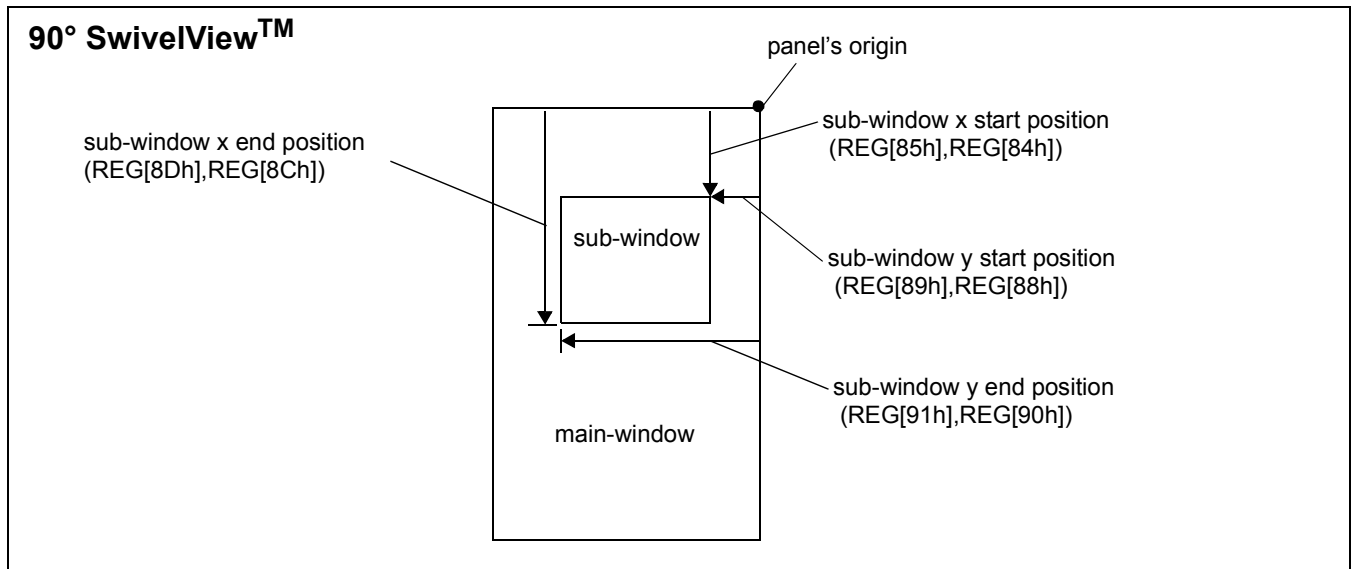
90° SwivelView$^{TM}$

panel's origin

sub-window x end position
(REG[8Dh],REG[8Ch])

sub-window x start position
(REG[85h],REG[84h])

sub-window

sub-window y start position
(REG[89h],REG[88h])

sub-window y end position
(REG[91h],REG[90h])

main-window